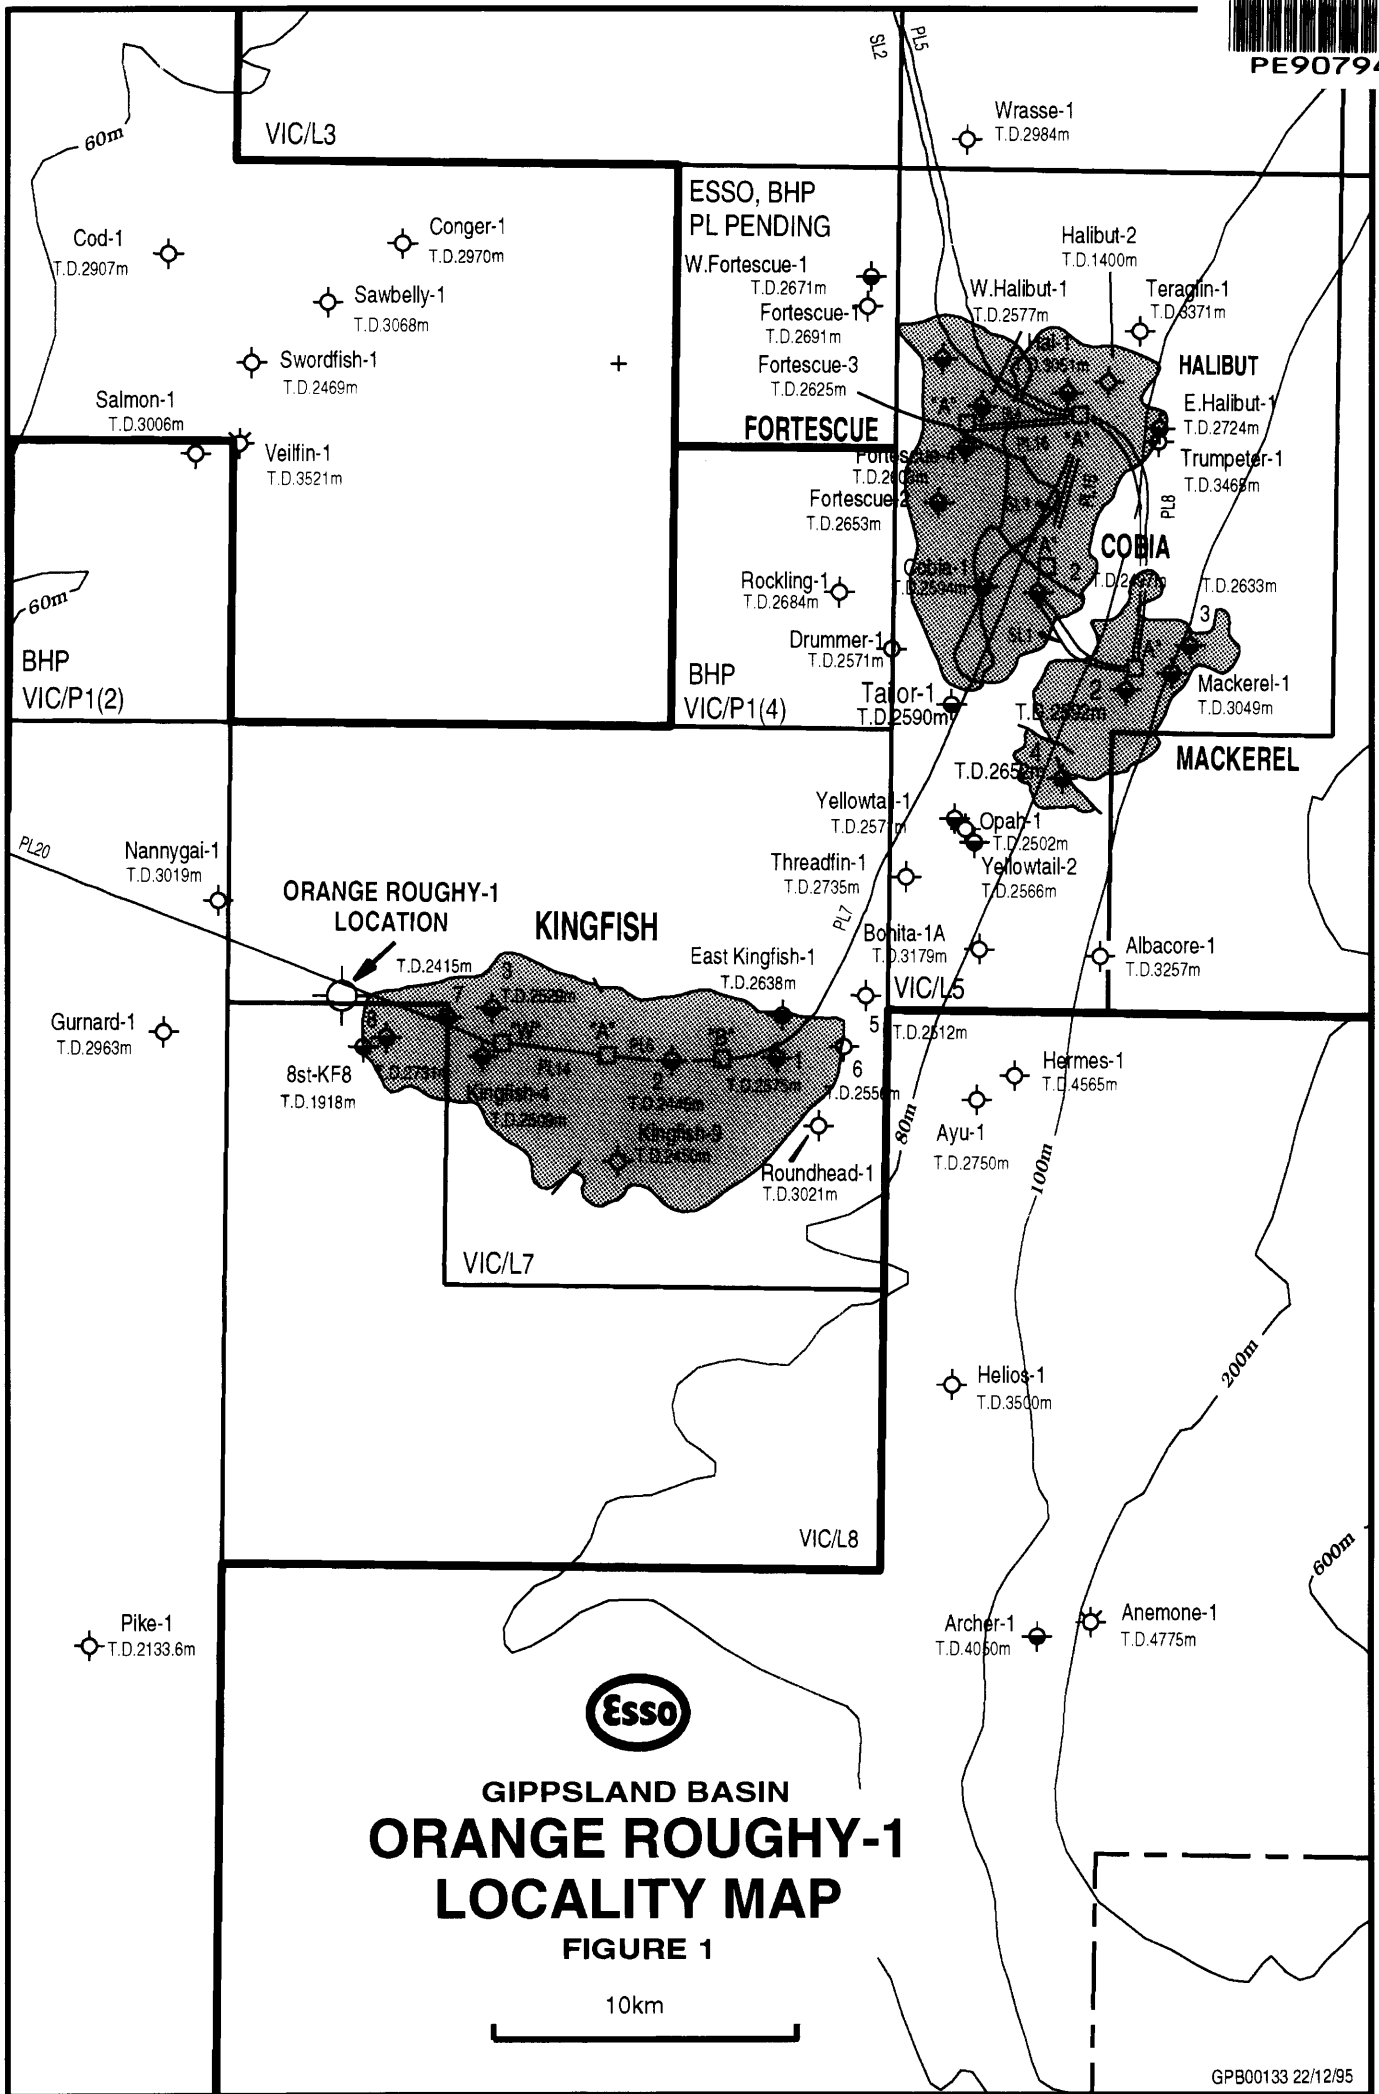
PE90794

SL2
PL5

VIC/L3

60m

Wrasse-1
T.D.2984m

ESSO, BHP
PL PENDING

Cod-1
T.D.2907m

Conger-1
T.D.2970m

Sawbelly-1
T.D.3068m

Swordfish-1
T.D.2469m

Salmon-1
T.D.3006m

Veilfin-1
T.D.3521m

W.Fortescue-1
T.D.2671m

Fortescue-1
T.D.2691m

Fortescue-3
T.D.2625m

FORTESCUE

Fortescue-4
T.D.2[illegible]m

Fortescue-2
T.D.2653m

Halibut-2
T.D.1400m

W.Halibut-1
T.D.2577m

Teraglin-1
T.D.3371m

HALIBUT

Hal-1
T.D.3051m

"A"

E.Halibut-1
T.D.2724m

Trumpeter-1
T.D.3465m

PL8

COBIA

Cobia-1
T.D.2594m

T.D.2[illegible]m

T.D.2633m

3

2

SL1

Mackerel-1
T.D.3049m

MACKEREL

60m

BHP
VIC/P1(2)

Rockling-1
T.D.2684m

Drummer-1
T.D.2571m

BHP
VIC/P1(4)

Tailor-1
T.D.2590m

T.D.2592m

T.D.2652m

1

Yellowtail-1
T.D.2571m

Opah-1
T.D.2502m

Yellowtail-2
T.D.2566m

Threadfin-1
T.D.2735m

PL20

Nannygai-1
T.D.3019m

ORANGE ROUGHY-1
LOCATION

KINGFISH

T.D.2415m

3
T.D.2529m

7

East Kingfish-1
T.D.2638m

PL7

Bonita-1A
T.D.3179m

VIC/L5

Albacore-1
T.D.3257m

Gurnard-1
T.D.2963m

8

"W"

"A"

"B"

PL14

PL6

5
T.D.2512m

6
T.D.2556m

1
T.D.2575m

8st-KF8
T.D.1918m

T.D.2731m

Kingfish-4
T.D.2539m

2
T.D.2446m

Kingfish-9
T.D.2450m

Roundhead-1
T.D.3021m

Hermes-1
T.D.4565m

Ayu-1
T.D.2750m

80m

100m

VIC/L7

200m

Helios-1
T.D.3500m

VIC/L8

600m

Pike-1
T.D.2133.6m

Archer-1
T.D.4050m

Anemone-1
T.D.4775m

Esso

GIPPSLAND BASIN
ORANGE ROUGHY-1
LOCALITY MAP
FIGURE 1

10km

GPB00133 22/12/95